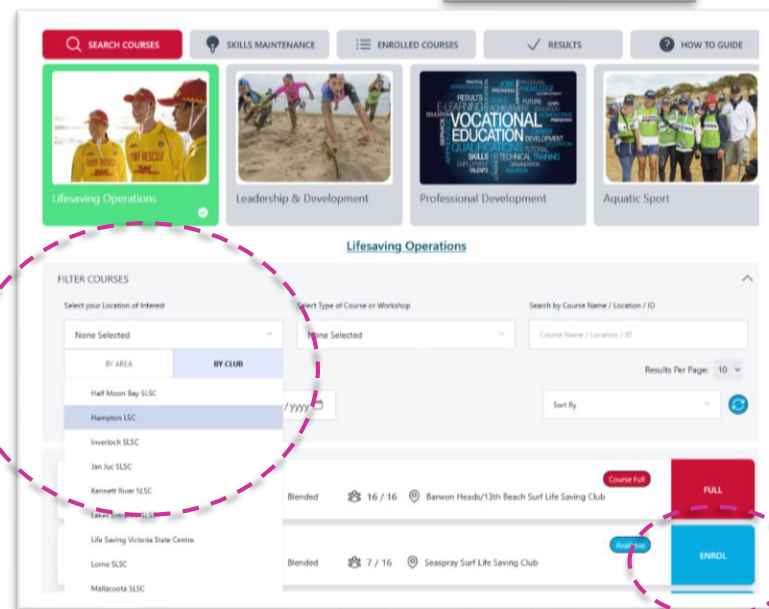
SEARCH COURSES
SKILLS MAINTENANCE
ENROLLED COURSES
RESULTS
HOW TO GUIDE

E-LEARNING
VOCATIONAL EDUCATION
QUALIFICATIONS
SKILLS
TECHNICAL TRAINING

Lifesaving Operations
Leadership & Development
Professional Development
Aquatic Sport

Lifesaving Operations

FILTER COURSES

Select your Location of Interest
None Selected

Select Type of Course or Workshop
None Selected

Search by Course Name / Location / ID
Course Name / Location / ID

BY AREA
BY CLUB

Half Moon Bay SLSC
Hampton LSC
Inverloch SLSC
Jan Juc SLSC
Kennett River SLSC
Lakes Entrance SLSC
Life Saving Victoria State Centre
Lorne SLSC
Mallacoota SLSC

Results Per Page: 10

/yyyy

Sort By

Blended
16 / 16
Barwon Heads/13th Beach Surf Life Saving Club
Course Full
FULL

Blended
7 / 16
Seaspray Surf Life Saving Club
Available
ENROL